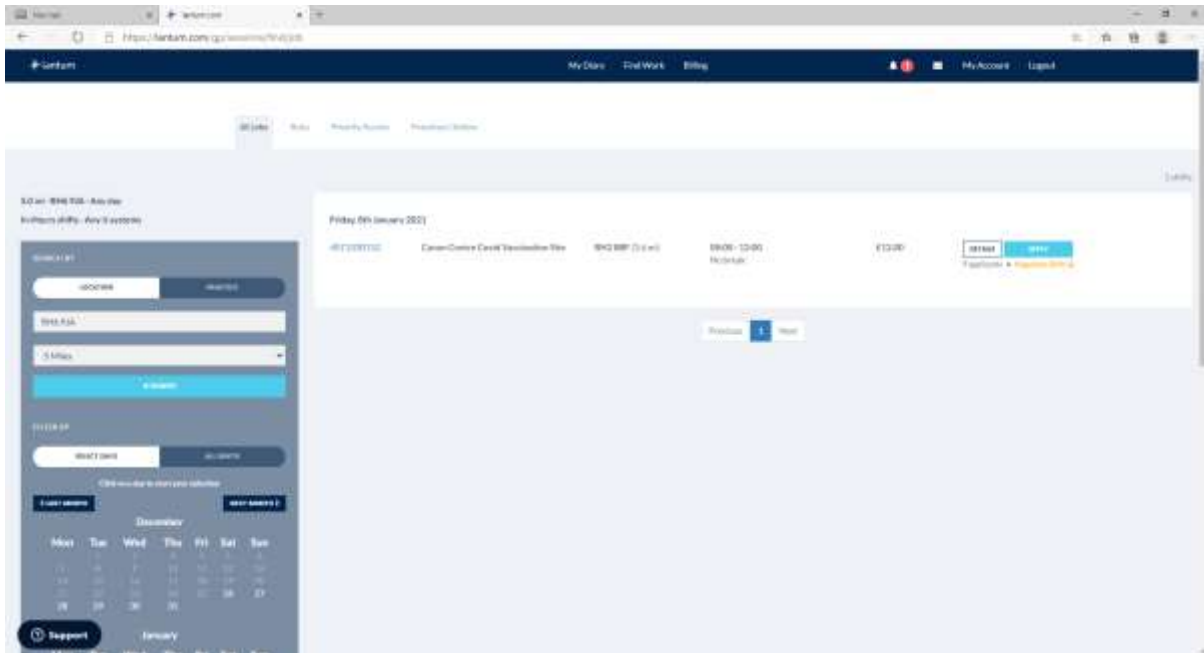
https://lantum.com/gp/sessions/find-job

lantum

My Diary Find Work Billing

My Account Logout

All Jobs

Friday 8th January 2021

Canon Contest Covid Vaccination Site

09:00 - 13:00

£13.00

Previous 1 Next

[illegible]

SEARCH BY

LOCATION

5 Miles

SEARCH

FILTER BY

SELECT DAYS

ALL DATES

LAST MONTH

NEXT MONTH

December

Mon Tue Wed Thu Fri Sat Sun

28 29 30 31

Support

January